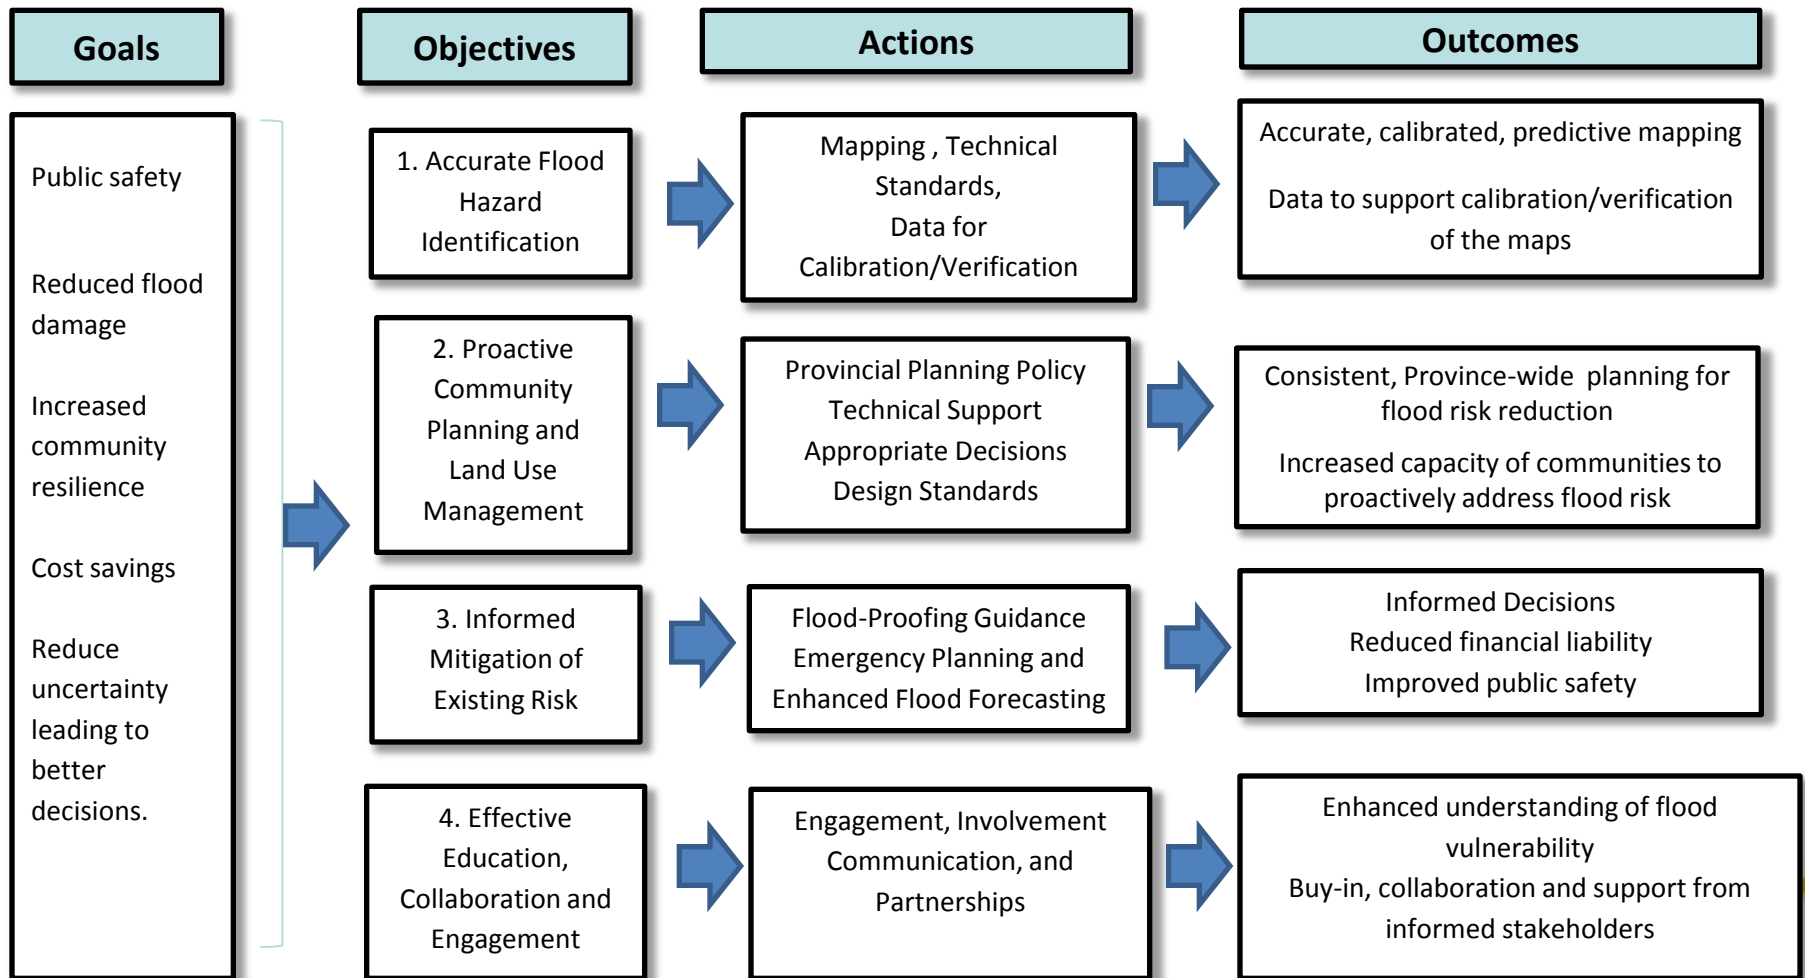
Goals

Objectives

Actions

Outcomes

Public safety

Reduced flood damage

Increased community resilience

Cost savings

Reduce uncertainty leading to better decisions.

1. Accurate Flood Hazard Identification

Mapping , Technical Standards, Data for Calibration/Verification

Accurate, calibrated, predictive mapping

Data to support calibration/verification of the maps

2. Proactive Community Planning and Land Use Management

Provincial Planning Policy
Technical Support
Appropriate Decisions
Design Standards

Consistent, Province-wide planning for flood risk reduction

Increased capacity of communities to proactively address flood risk

3. Informed Mitigation of Existing Risk

Flood-Proofing Guidance
Emergency Planning and Enhanced Flood Forecasting

Informed Decisions
Reduced financial liability
Improved public safety

4. Effective Education, Collaboration and Engagement

Engagement, Involvement Communication, and Partnerships

Enhanced understanding of flood vulnerability
Buy-in, collaboration and support from informed stakeholders